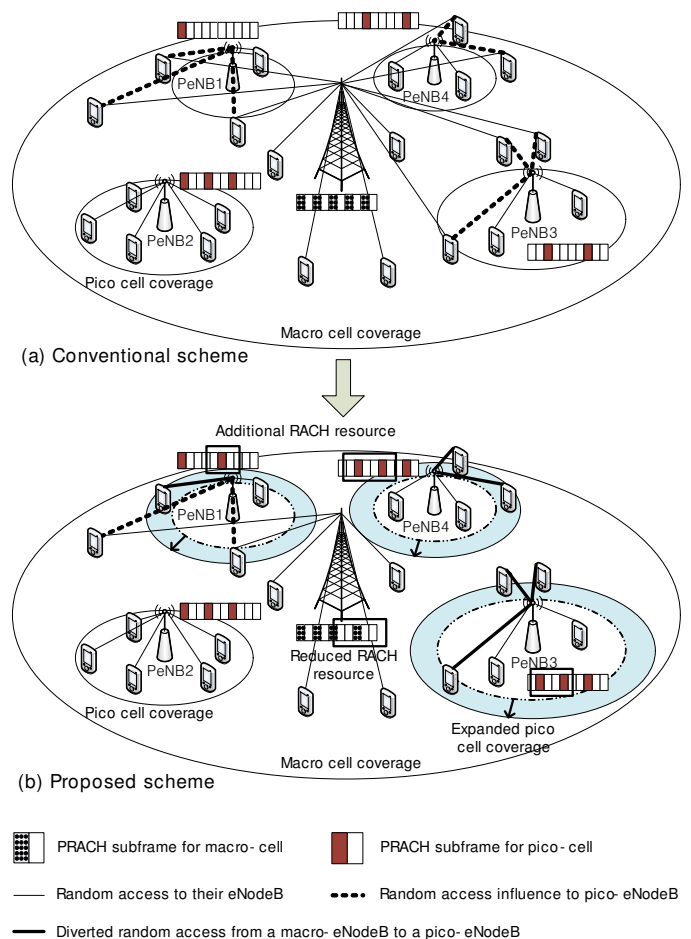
PeNB1

PeNB4

PeNB2

PeNB3

Pico cell coverage

Macro cell coverage

(a) Conventional scheme

Additional RACH resource

PeNB1

PeNB4

PeNB2

Reduced RACH resource

PeNB3

Pico cell coverage

Expanded pico cell coverage

Macro cell coverage

(b) Proposed scheme

PRACH subframe for macro- cell

PRACH subframe for pico- cell

Random access to their eNodeB

Random access influence to pico- eNodeB

Diverted random access from a macro- eNodeB to a pico- eNodeB